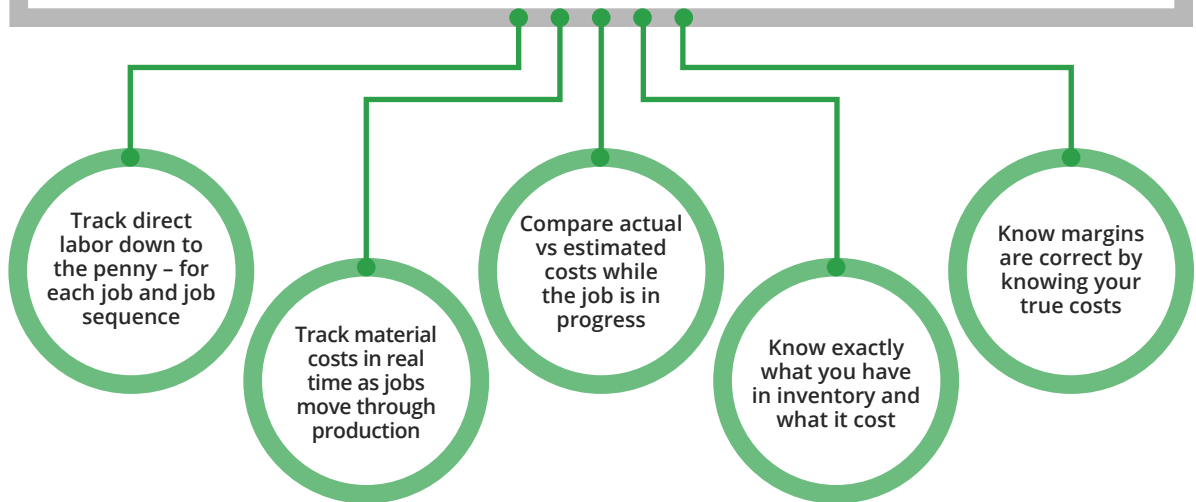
Track direct labor down to the penny – for each job and job sequence

Track material costs in real time as jobs move through production

Compare actual vs estimated costs while the job is in progress

Know exactly what you have in inventory and what it cost

Know margins are correct by knowing your true costs